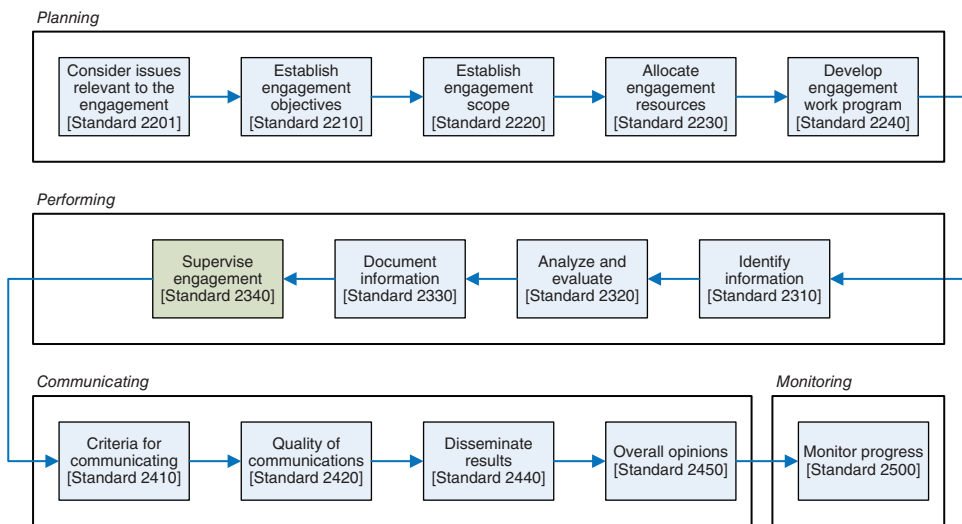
Planning

Consider issues relevant to the engagement [Standard 2201]

Establish engagement objectives [Standard 2210]

Establish engagement scope [Standard 2220]

Allocate engagement resources [Standard 2230]

Develop engagement work program [Standard 2240]

Performing

Identify information [Standard 2310]

Analyze and evaluate [Standard 2320]

Document information [Standard 2330]

Supervise engagement [Standard 2340]

Communicating

Criteria for communicating [Standard 2410]

Quality of communications [Standard 2420]

Disseminate results [Standard 2440]

Overall opinions [Standard 2450]

Monitoring

Monitor progress [Standard 2500]